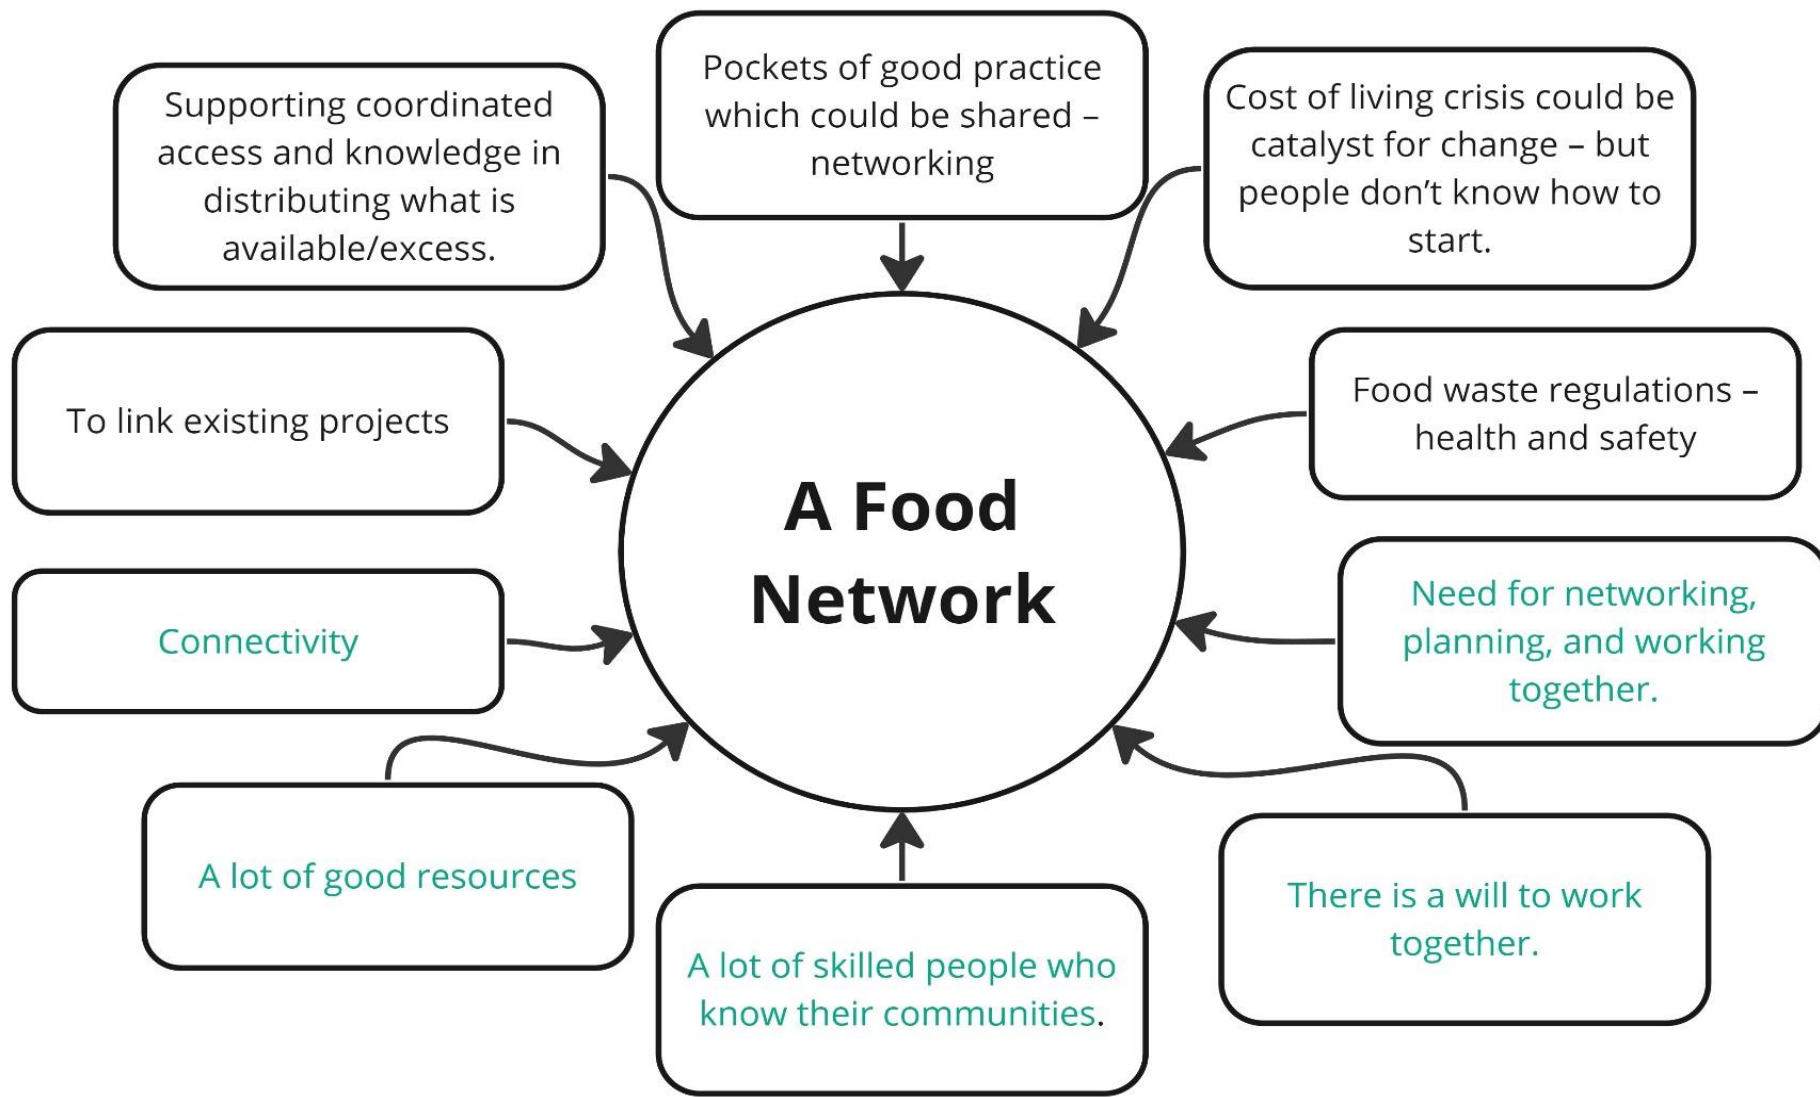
Supporting coordinated access and knowledge in distributing what is available/excess.

Pockets of good practice which could be shared – networking

Cost of living crisis could be catalyst for change – but people don't know how to start.

To link existing projects

A Food Network

Food waste regulations – health and safety

Connectivity

Need for networking, planning, and working together.

A lot of good resources

A lot of skilled people who know their communities.

There is a will to work together.